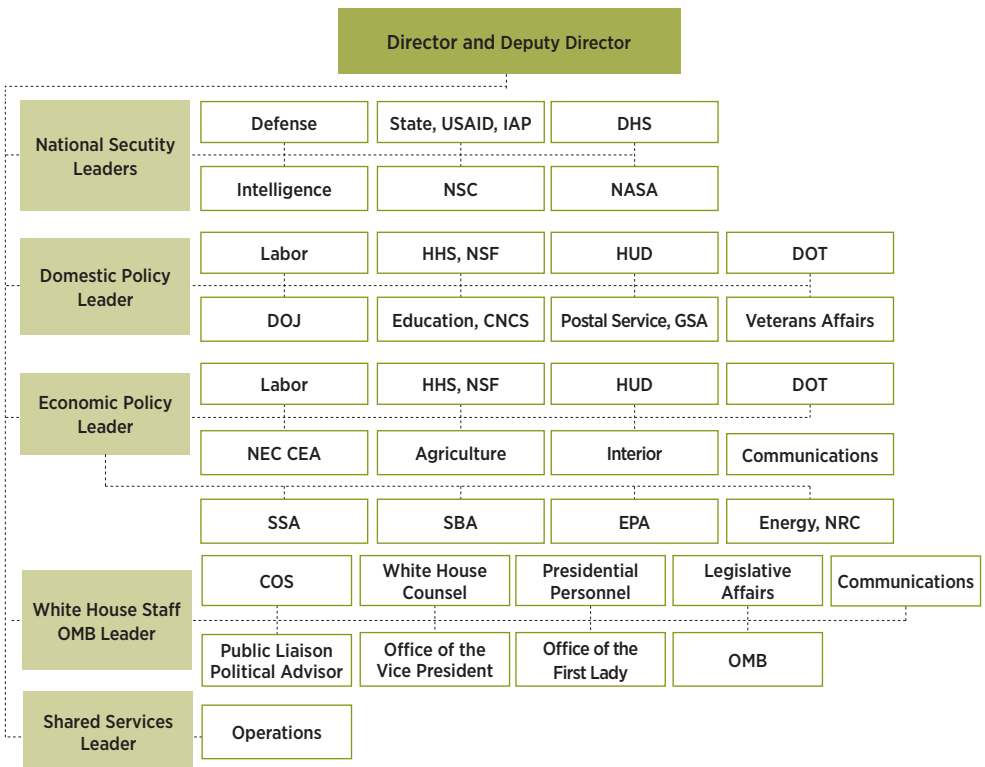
Director and Deputy Director

National Secutity Leaders

Defense

State, USAID, IAP

DHS

Intelligence

NSC

NASA

Domestic Policy Leader

Labor

HHS, NSF

HUD

DOT

DOJ

Education, CNCS

Postal Service, GSA

Veterans Affairs

Economic Policy Leader

Labor

HHS, NSF

HUD

DOT

NEC CEA

Agriculture

Interior

Communications

SSA

SBA

EPA

Energy, NRC

White House Staff OMB Leader

COS

White House Counsel

Presidential Personnel

Legislative Affairs

Communications

Public Liaison Political Advisor

Office of the Vice President

Office of the First Lady

OMB

Shared Services Leader

Operations